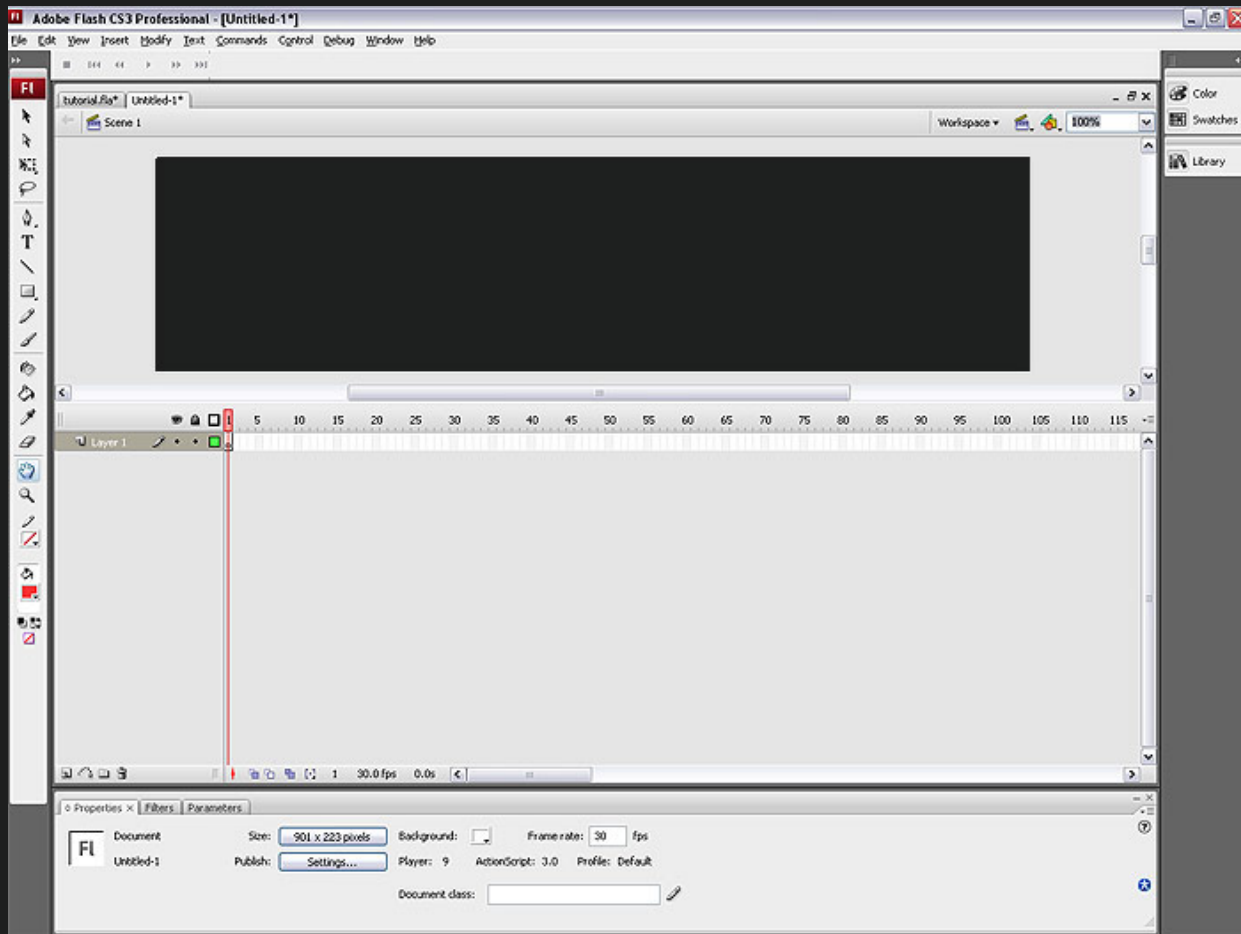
Adobe Flash CS3 Professional - [Untitled-1*]

File Edit View Insert Modify Text Commands Control Debug Window Help

Fl

tutorial.fla* Untitled-1*

Scene 1

Workspace ▾ 100%

Color
Swatches
Library

T

1 5 10 15 20 25 30 35 40 45 50 55 60 65 70 75 80 85 90 95 100 105 110 115

Layer 1

1 30.0 fps 0.0s

Properties × Filters Parameters

Fl Document Untitled-1

Size: 901 x 223 pixels Background: Frame rate: 30 fps

Publish: Settings... Player: 9 ActionScript: 3.0 Profile: Default

Document class: